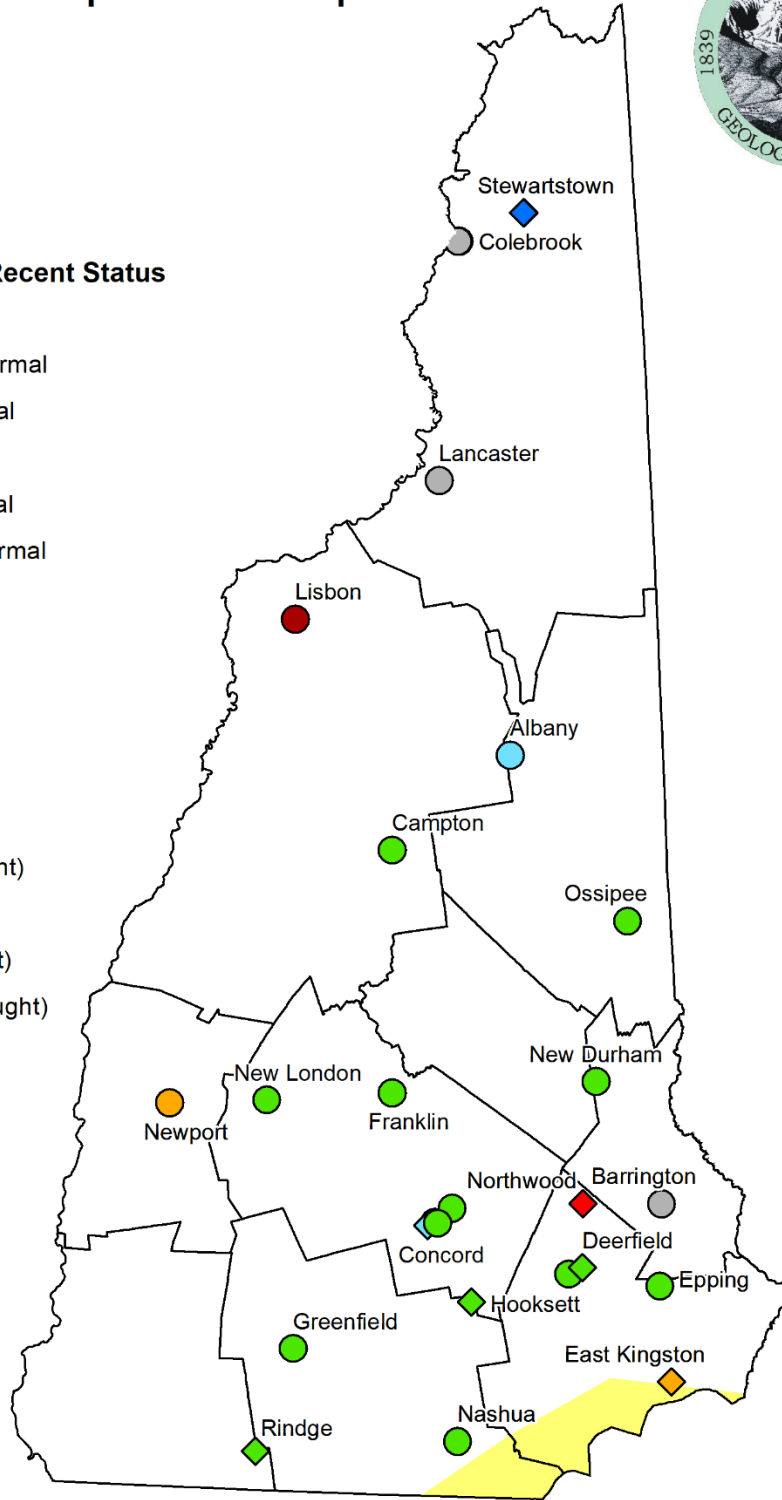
1839
GEOLOG

Recent Status

rmal
al
al
rmal
nt)
t)
ught)

Stewartstown
Colebrook
Lancaster
Lisbon
Albany
Campton
Ossipee
New Durham
New London
Franklin
Newport
Northwood
Barrington
Concord
Deerfield
Epping
Hooksett
Greenfield
East Kingston
Rindge
Nashua